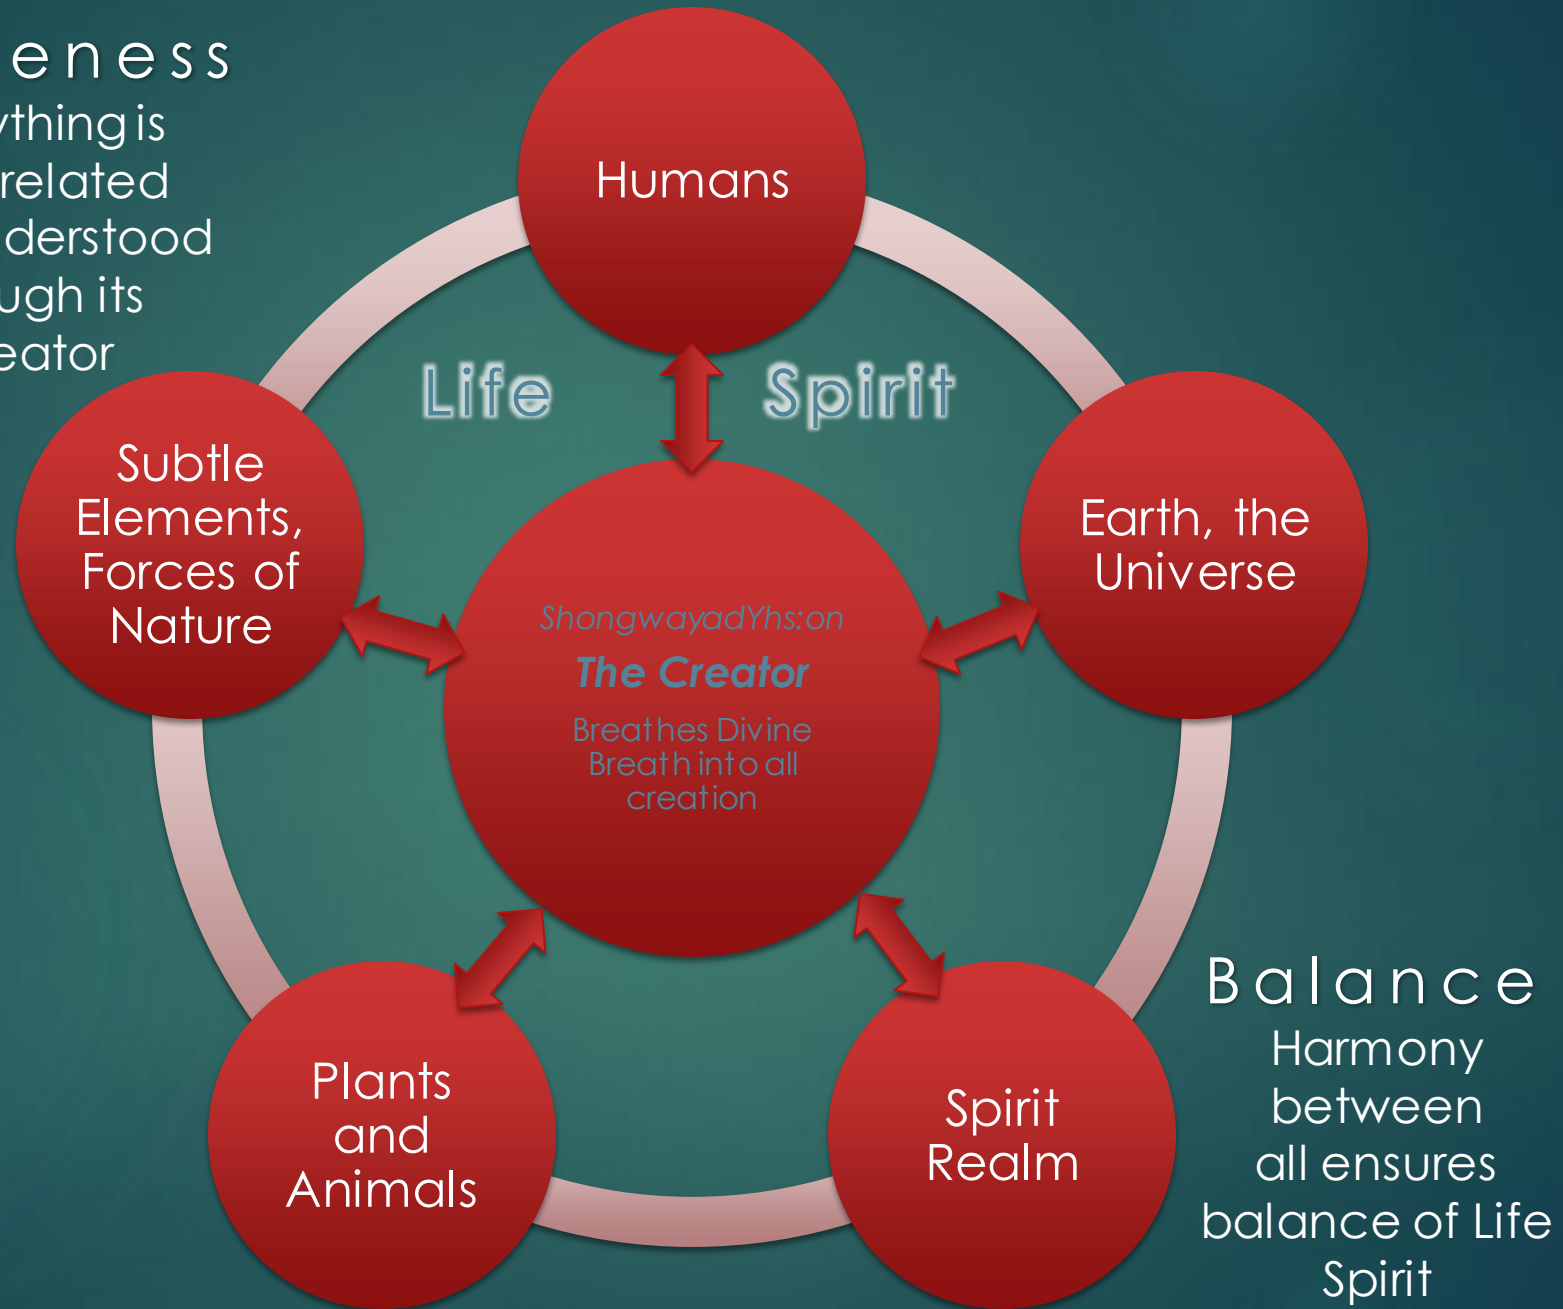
eness
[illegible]thing is
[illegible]related
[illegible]derstood
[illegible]ugh its
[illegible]eator

Humans

Life

Spirit

Subtle Elements, Forces of Nature

Earth, the Universe

ShongwayadYhs:on

The Creator

Breathes Divine Breath into all creation

Plants and Animals

Spirit Realm

Balance
Harmony between all ensures balance of Life Spirit